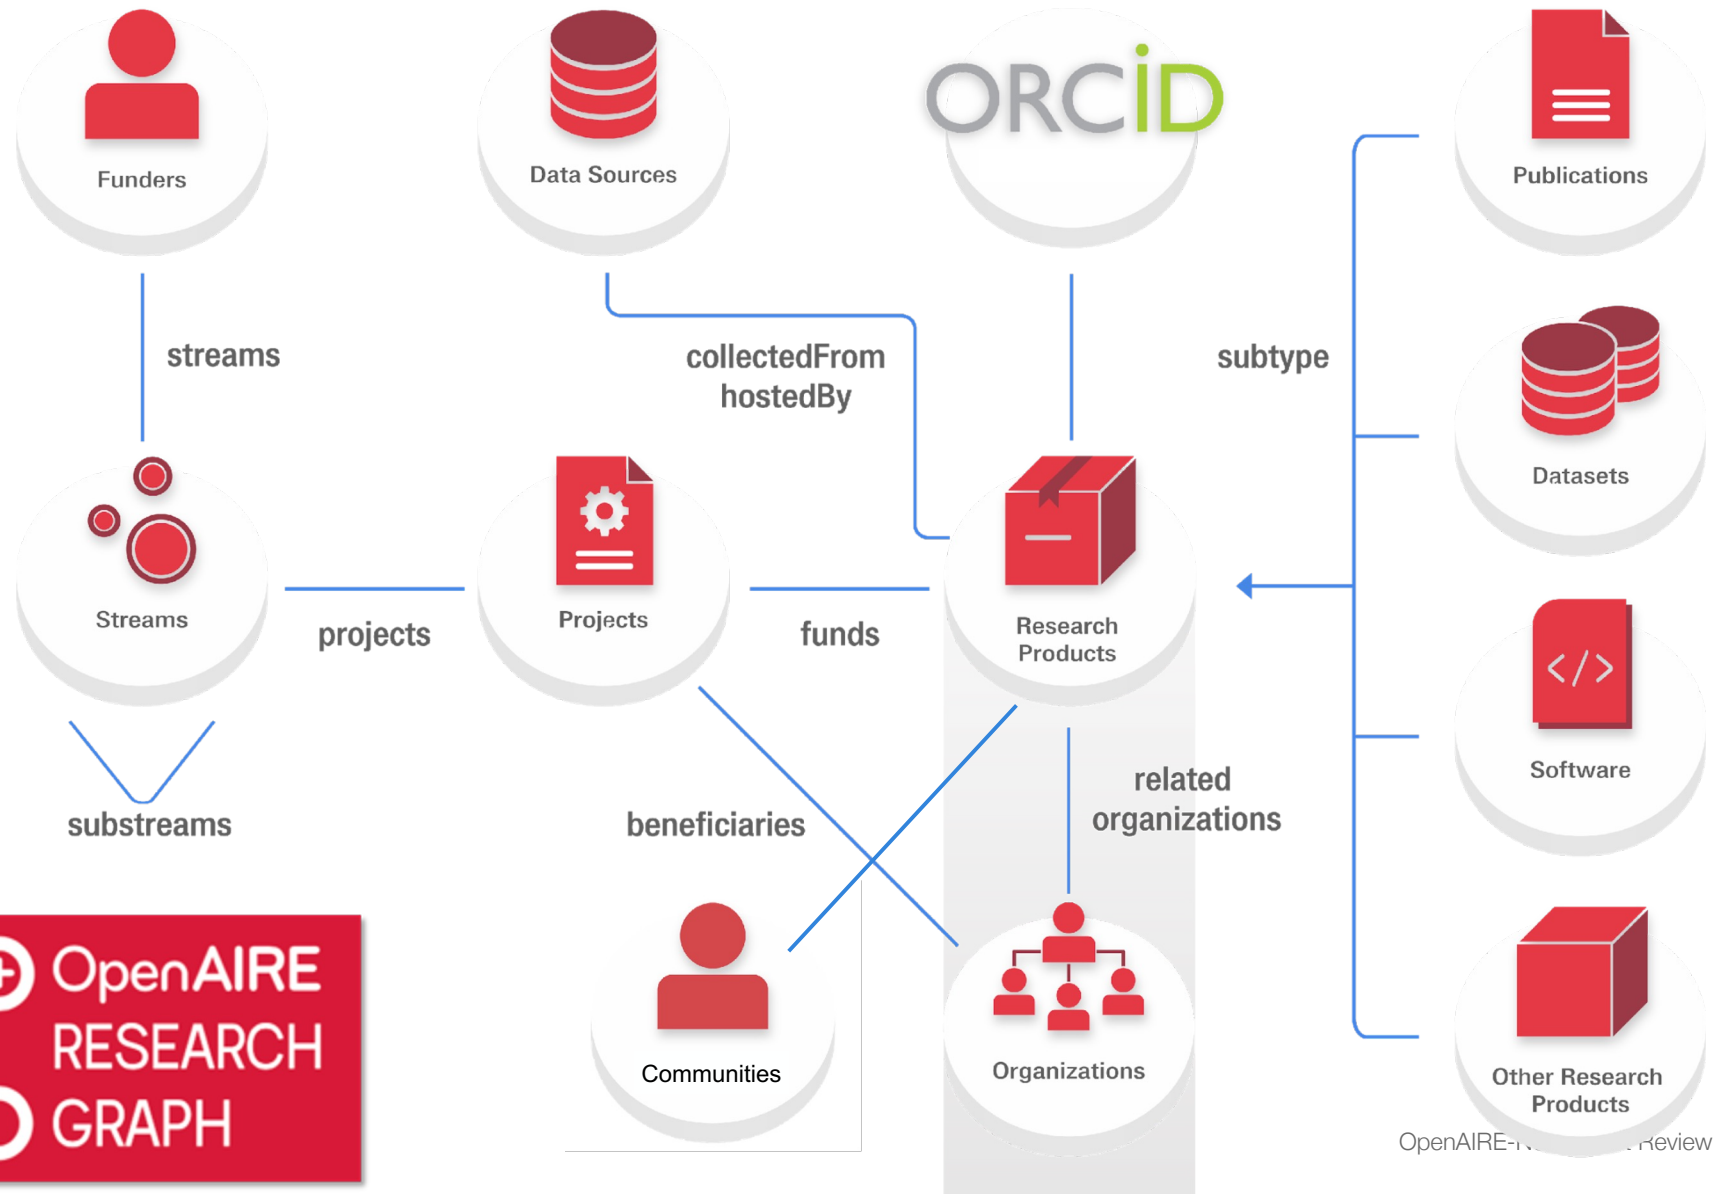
Funders

Data Sources

ORCID

Publications

streams

collectedFrom
hostedBy

subtype

Datasets

Streams

projects

Projects

funds

Research Products

Software

substreams

beneficiaries

related organizations

OpenAIRE RESEARCH GRAPH

Communities

Organizations

Other Research Products

OpenAIRE-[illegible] Review